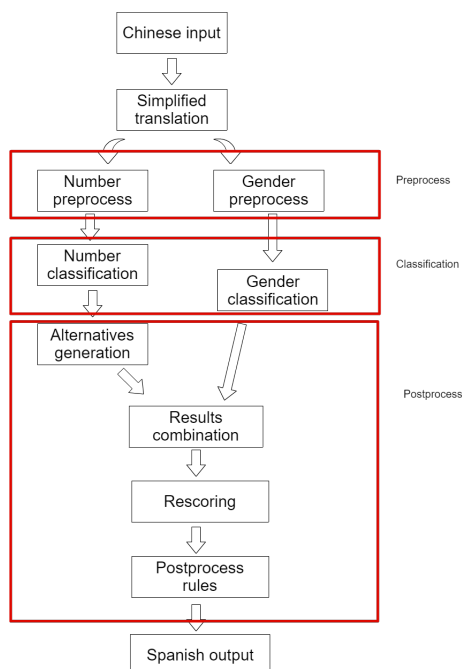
Chinese input

Simplified translation

Number preprocess

Gender preprocess

Preprocess

Number classification

Gender classification

Classification

Alternatives generation

Postprocess

Results combination

Rescoring

Postprocess rules

Spanish output